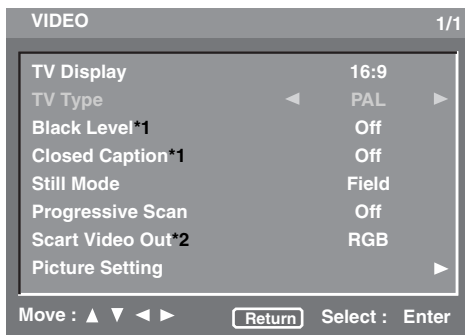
VIDEO 1/1

| | |
|---|---|
| TV Display | 16:9 |
| TV Type | ◄ PAL ► |
| Black Level*1 | Off |
| Closed Caption*1 | Off |
| Still Mode | Field |
| Progressive Scan | Off |
| Scart Video Out*2 | RGB |
| Picture Setting | ► |

Move : ▲ ▼ ◄ ► Return Select : Enter